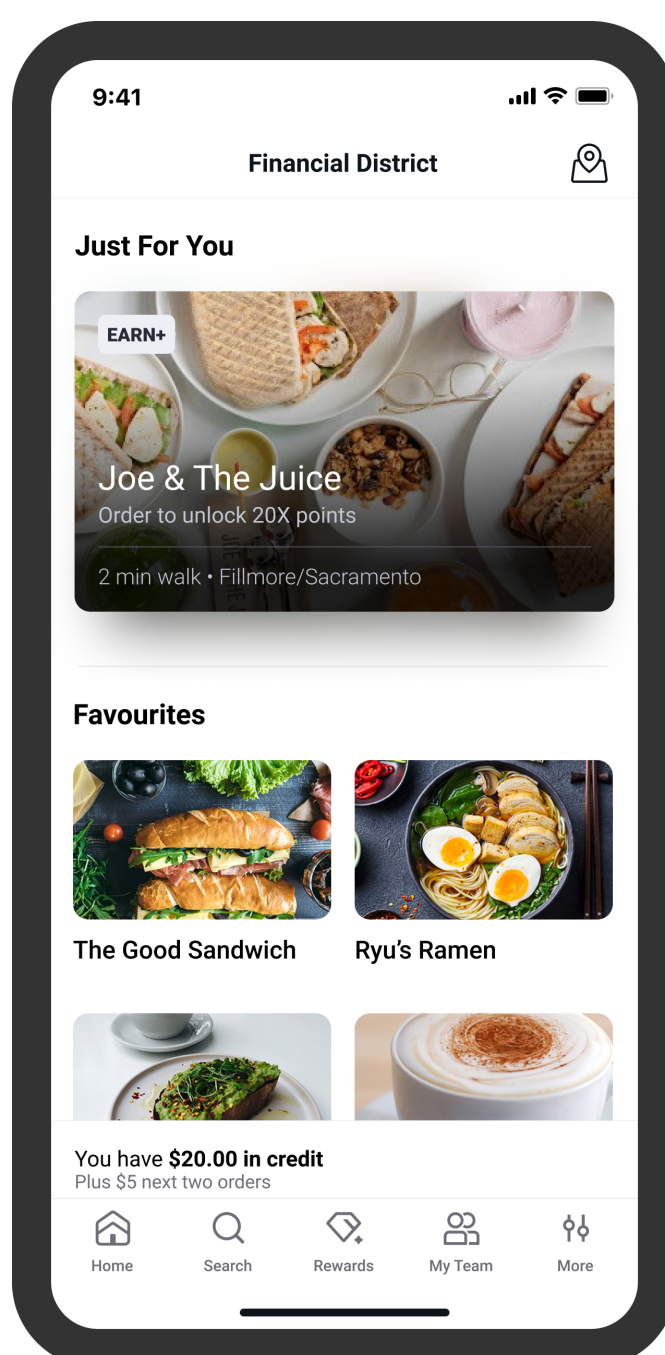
9:41

Financial District

Just For You

EARN+

Joe & The Juice
Order to unlock 20X points

2 min walk • Fillmore/Sacramento

Favourites

The Good Sandwich

Ryu’s Ramen

You have **$20.00 in credit**
Plus $5 next two orders

Home
Search
Rewards
My Team
More